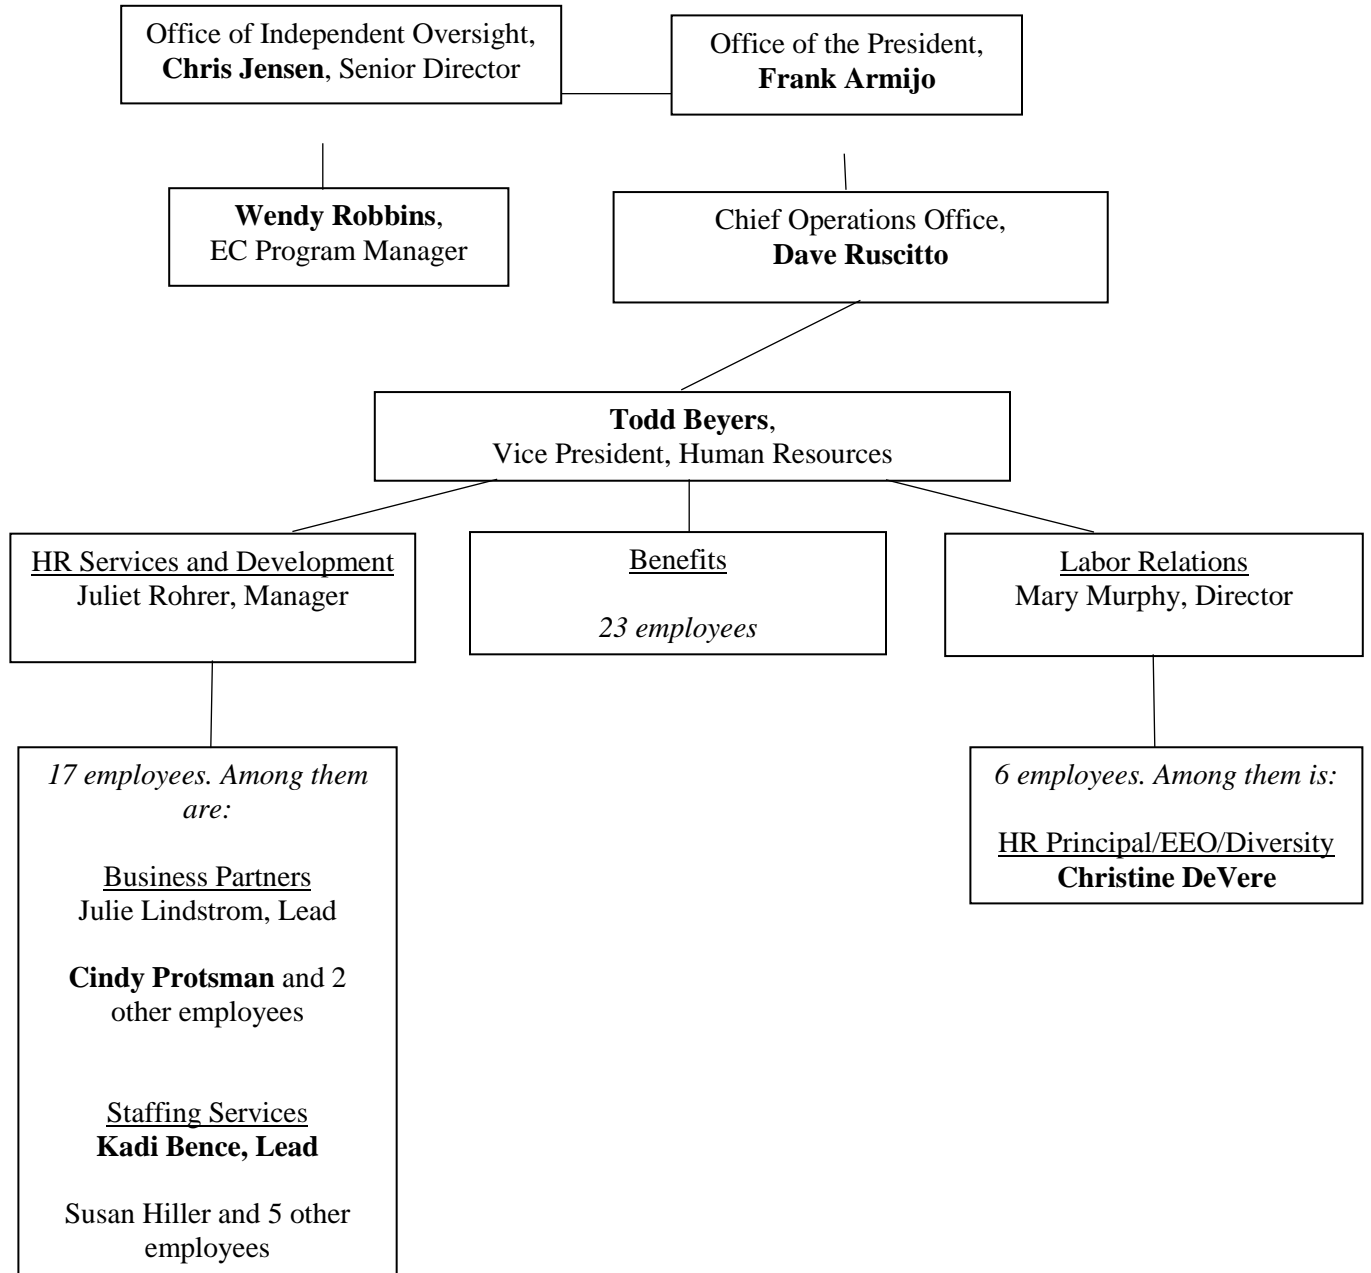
Office of Independent Oversight, Chris Jensen, Senior Director

Office of the President, Frank Armijo

Wendy Robbins, EC Program Manager

Chief Operations Office, Dave Ruscitto

Todd Beyers, Vice President, Human Resources

HR Services and Development
Juliet Rohrer, Manager

Benefits

23 employees

Labor Relations
Mary Murphy, Director

17 employees. Among them are:

Business Partners
Julie Lindstrom, Lead

Cindy Protsman and 2 other employees

Staffing Services
Kadi Bence, Lead

Susan Hiller and 5 other employees

6 employees. Among them is:

HR Principal/EEO/Diversity
Christine DeVere